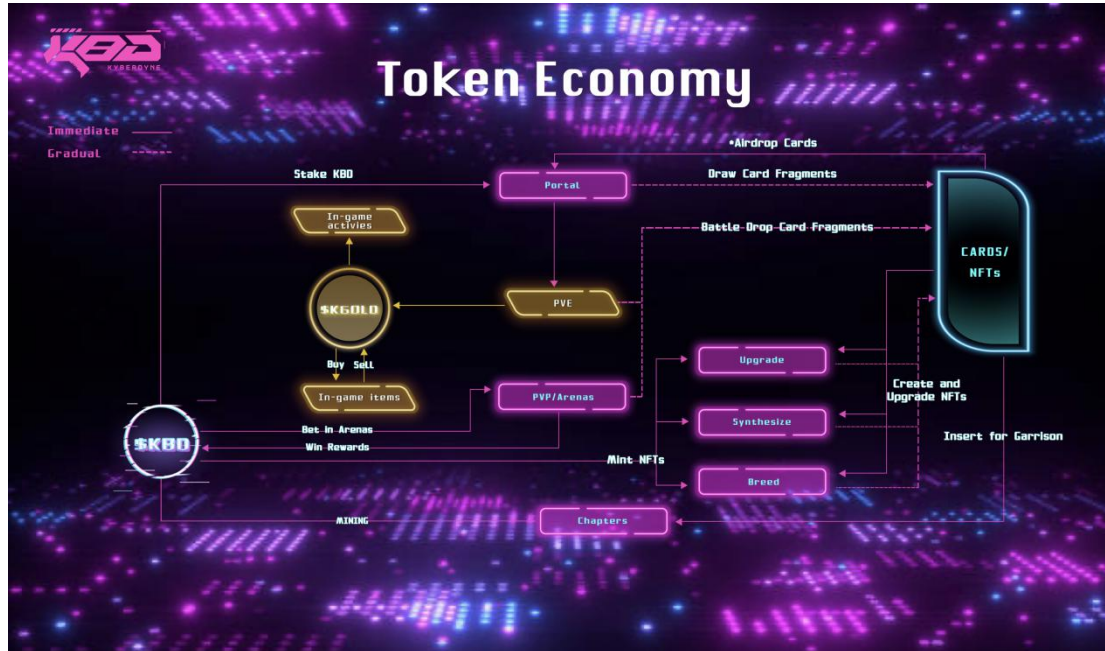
KBD
KYBERDYNE

Token Economy

Immediate
Gradual

•Airdrop Cards
Stake KBD
Portal
Draw Card Fragments
In-game activies
Battle Drop Card Fragments
CARDS/ NFTs
$KGOLD
PVE
Buy
Sell
In-game items
Upgrade
Create and Upgrade NFTs
PVP/Arenas
Synthesize
$KBD
Bet in Arenas
Win Rewards
Insert for Garrison
Mint NFTs
Breed
MINING
Chapters